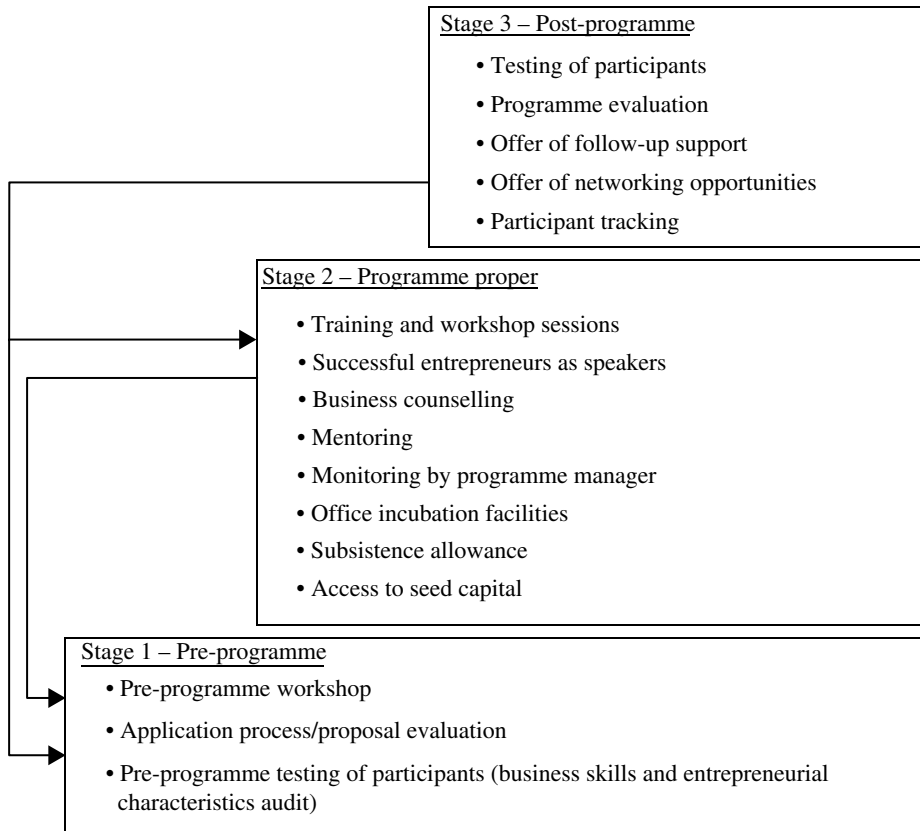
Stage 3 – Post-programme

• Testing of participants
• Programme evaluation
• Offer of follow-up support
• Offer of networking opportunities
• Participant tracking

Stage 2 – Programme proper

• Training and workshop sessions
• Successful entrepreneurs as speakers
• Business counselling
• Mentoring
• Monitoring by programme manager
• Office incubation facilities
• Subsistence allowance
• Access to seed capital

Stage 1 – Pre-programme

• Pre-programme workshop
• Application process/proposal evaluation
• Pre-programme testing of participants (business skills and entrepreneurial characteristics audit)